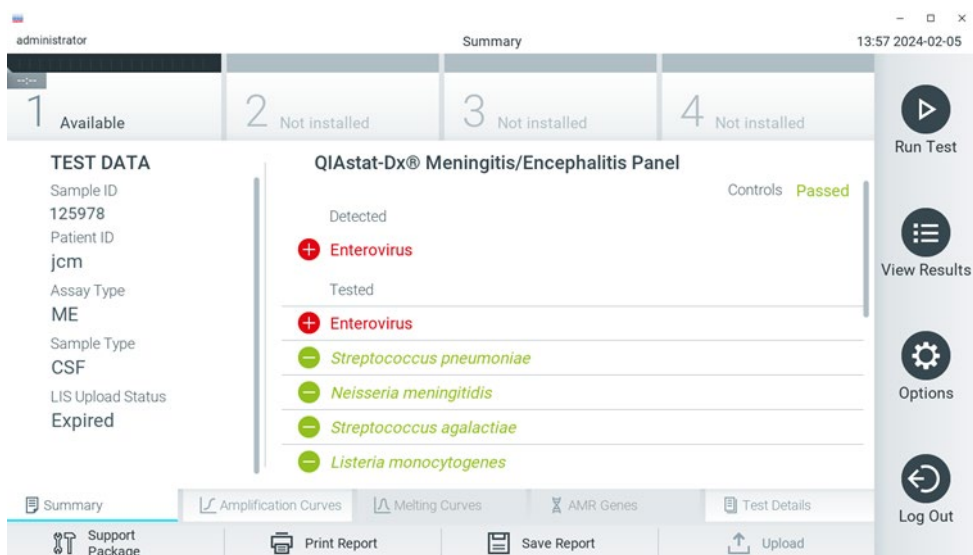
administrator
Summary
13:57 2024-02-05

1 Available
2 Not installed
3 Not installed
4 Not installed

Run Test

TEST DATA
Sample ID
125978
Patient ID
jcm
Assay Type
ME
Sample Type
CSF
LIS Upload Status
Expired

QIAstat-Dx® Meningitis/Encephalitis Panel
Controls Passed
Detected
Enterovirus
Tested
Enterovirus
Streptococcus pneumoniae
Neisseria meningitidis
Streptococcus agalactiae
Listeria monocytogenes

View Results
Options
Log Out

Summary
Amplification Curves
Melting Curves
AMR Genes
Test Details

Support Package
Print Report
Save Report
Upload